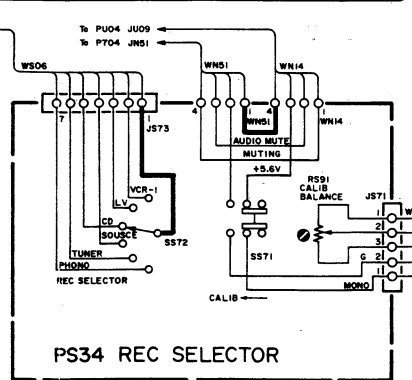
To PU04 JU09
To P704 JN51
WS06
WN51
WN14
7
1
4
1
4
1
JS73
WN51
WN14
AUDIO MUTE
MUTING
+5.6V
RS91
CALIB
BALANCE
JS71
VCR-1
LV
CD
SOUSCE
SS72
TUNER
PHONO
REC SELECTOR
SS71
1
2
3
G
2
1
W
MONO
CALIB
PS34 REC SELECTOR